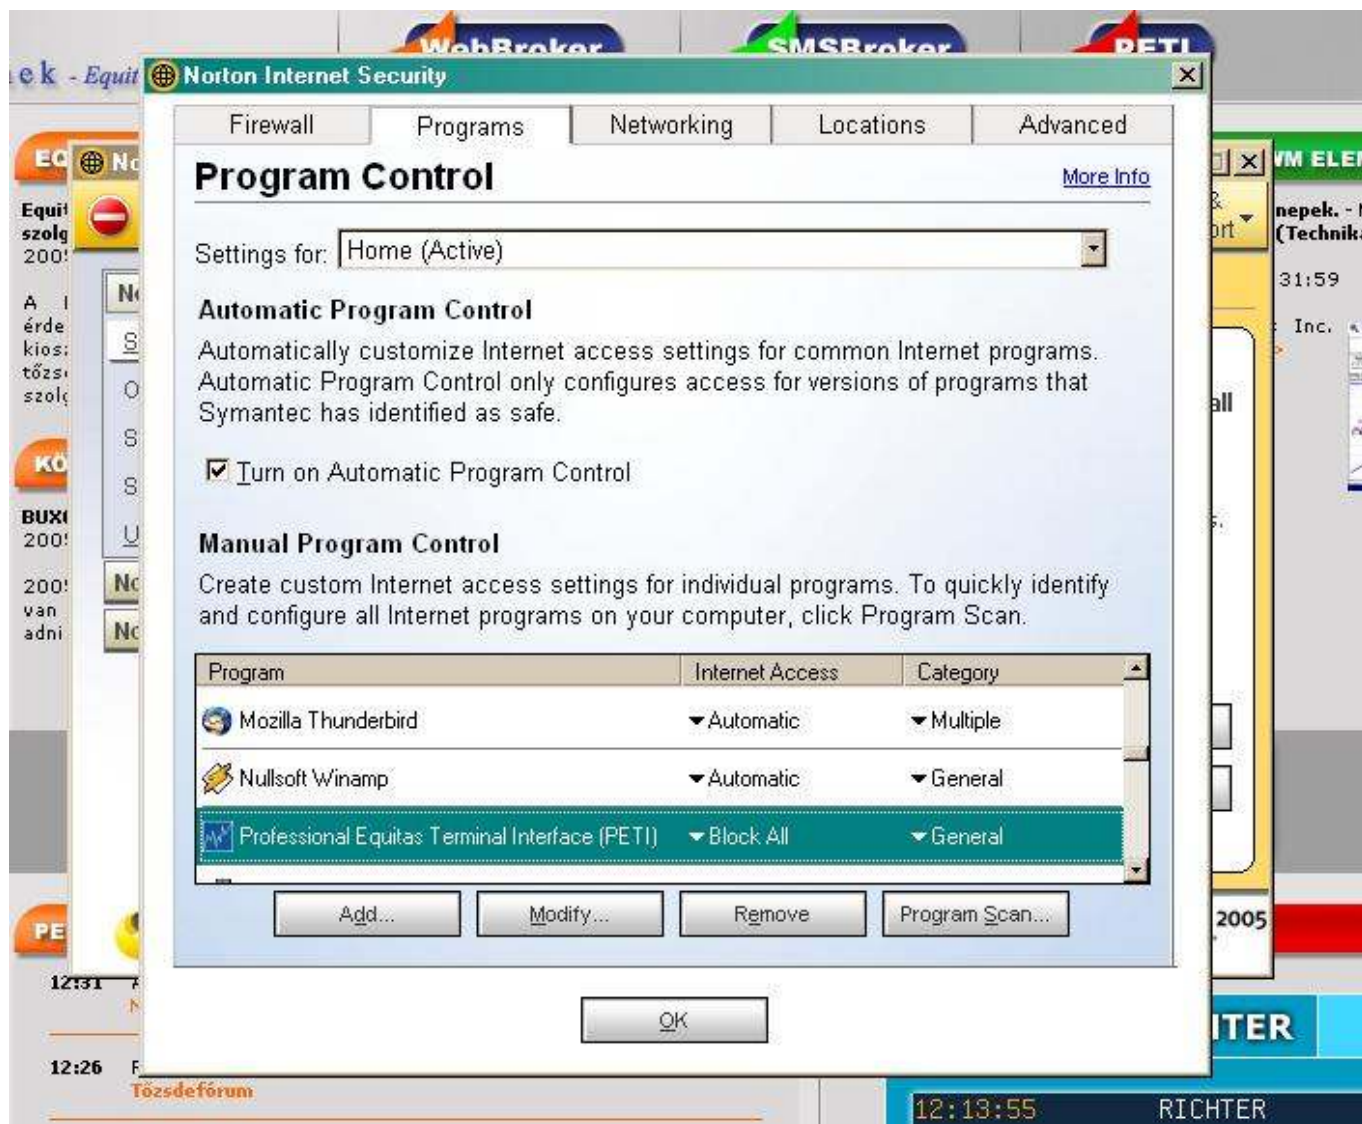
Norton Internet Security

Firewall | Programs | Networking | Locations | Advanced

Program Control

More Info

Settings for: Home (Active)

Automatic Program Control

Automatically customize Internet access settings for common Internet programs. Automatic Program Control only configures access for versions of programs that Symantec has identified as safe.

Turn on Automatic Program Control

Manual Program Control

Create custom Internet access settings for individual programs. To quickly identify and configure all Internet programs on your computer, click Program Scan.

| Program | Internet Access | Category |
|---|---|---|
| Mozilla Thunderbird | Automatic | Multiple |
| Nullsoft Winamp | Automatic | General |
| Professional Equitas Terminal Interface (PETI) | Block All | General |

Add... Modify... Remove Program Scan...

OK

WebBroker SMSBroker PETI

ek - Equit

Equi szolg 200 A érde kios tőzs szol KÖ BUX 200 200 van adni PE

12:31 12:26 Tőzsdefórum

nepek. - (Technik 31:59 Inc. all 2005 ITER

12:13:55 RICHTER